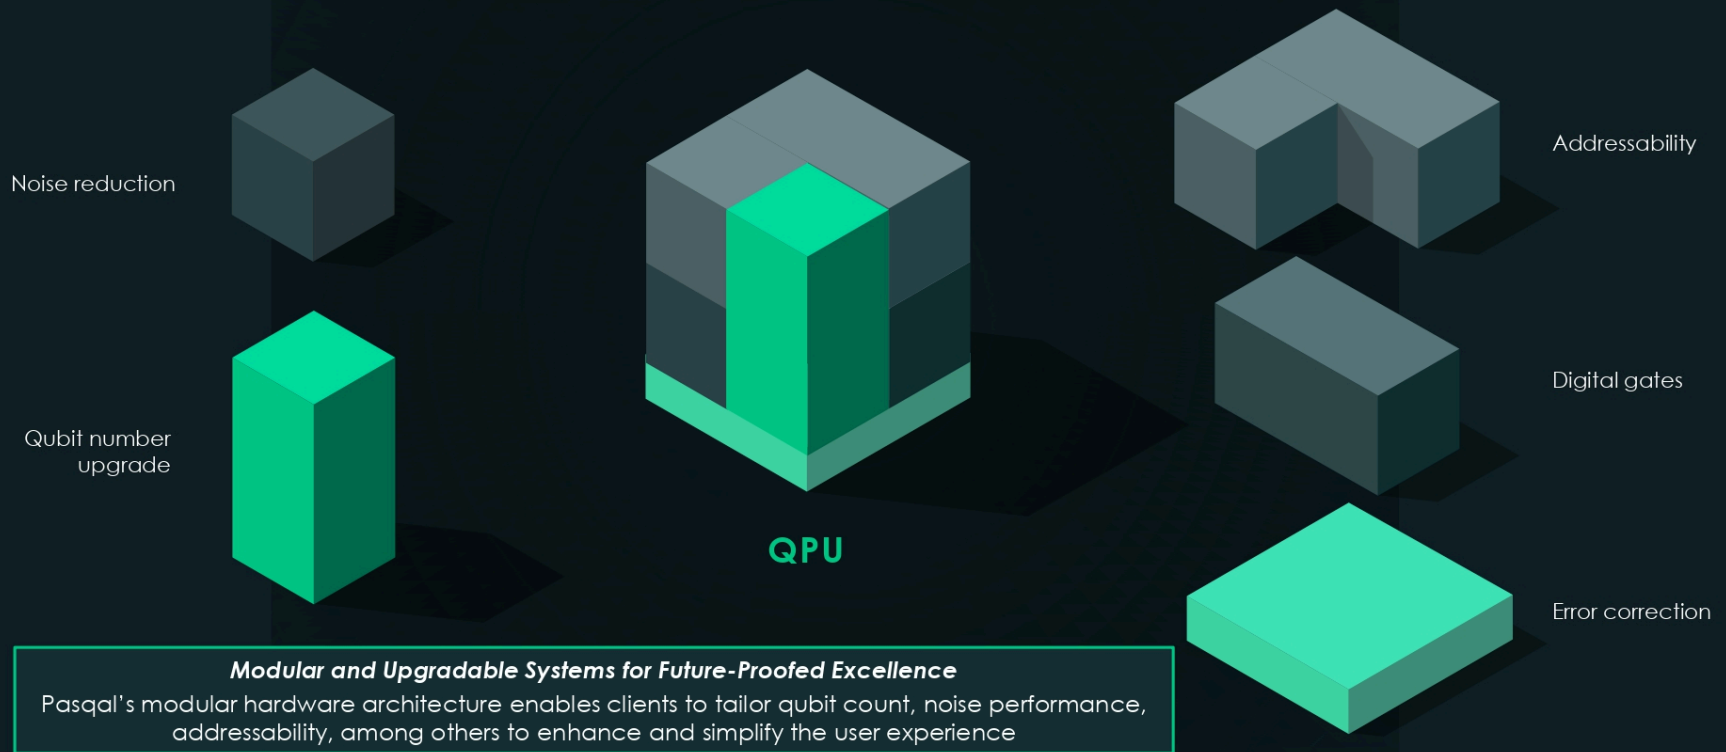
Noise reduction

Qubit number upgrade

QPU

Addressability

Digital gates

Error correction

Modular and Upgradable Systems for Future-Proofed Excellence

Pasqal's modular hardware architecture enables clients to tailor qubit count, noise performance, addressability, among others to enhance and simplify the user experience